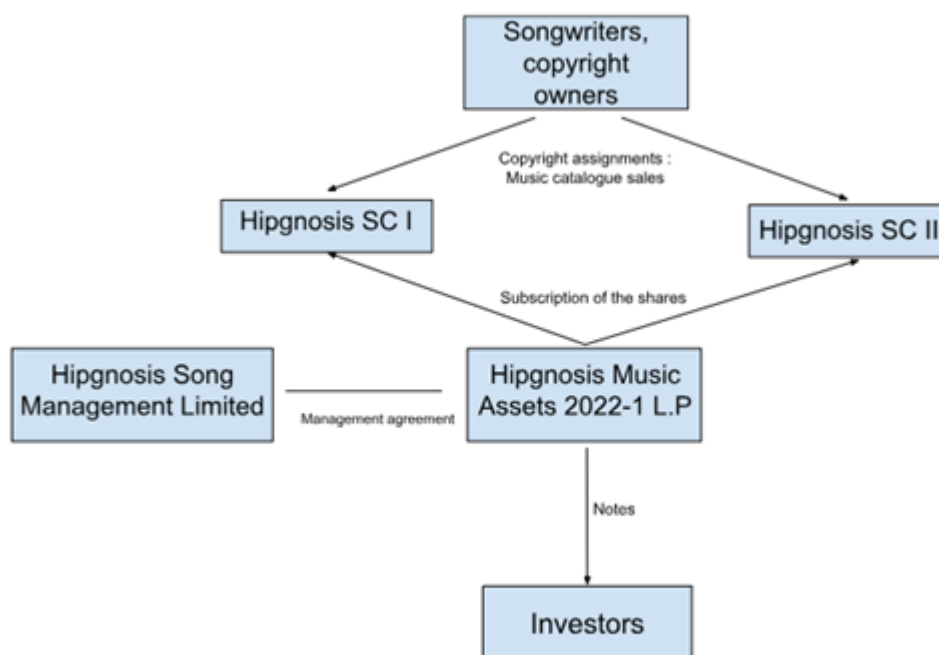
Songwriters, copyright owners

Copyright assignments : Music catalogue sales

Hipgnosis SC I

Hipgnosis SC II

Subscription of the shares

Hipgnosis Song Management Limited

Management agreement

Hipgnosis Music Assets 2022-1 L.P

Notes

Investors